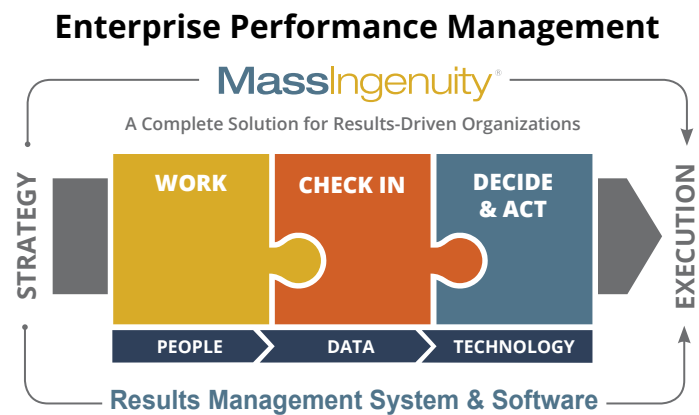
Enterprise Performance Management

MassIngenuity®

A Complete Solution for Results-Driven Organizations

STRATEGY

WORK

CHECK IN

DECIDE & ACT

EXECUTION

PEOPLE

DATA

TECHNOLOGY

Results Management System & Software